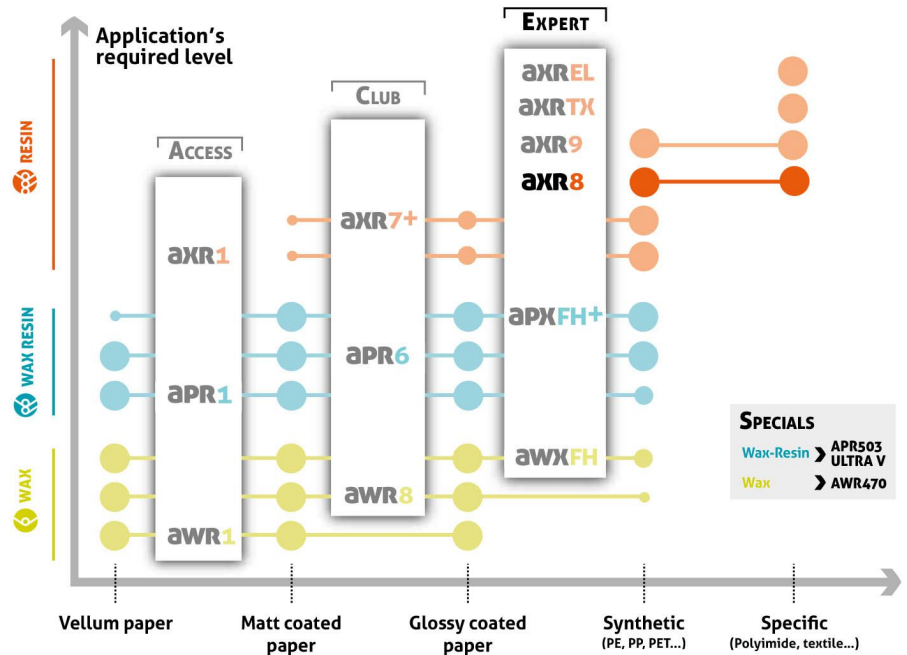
Application's required level

RESIN
WAX RESIN
WAX

ACCESS
aXR1
aPR1
aWR1

CLUB
aXR7+
aPR6
aWR8

EXPERT
aXREL
aXRTX
aXR9
aXR8
aPXFH+
aWXFH

SPECIALS
Wax-Resin ❯ APR503 ULTRA V
Wax ❯ AWR470

Vellum paper
Matt coated paper
Glossy coated paper
Synthetic
(PE, PP, PET...)
Specific
(Polyimide, textile...)